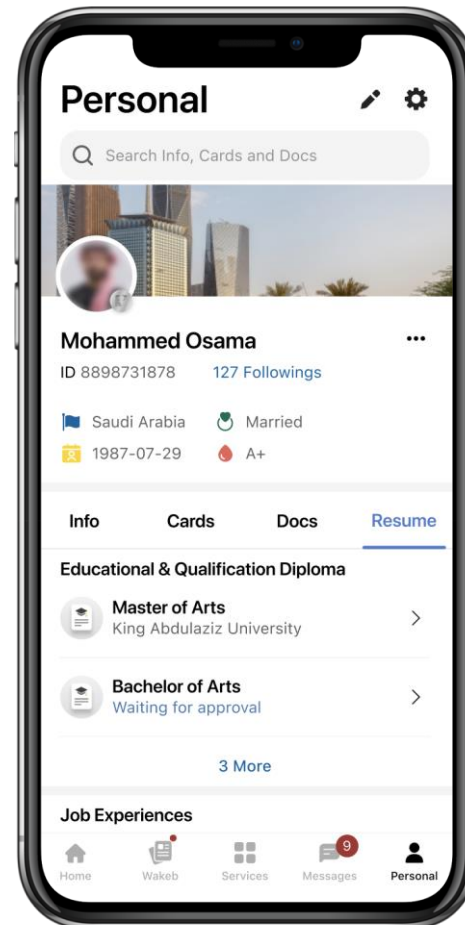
Personal

Search Info, Cards and Docs

Mohammed Osama

ID 8898731878 127 Followings

Saudi Arabia Married

1987-07-29 A+

Info Cards Docs Resume

Educational & Qualification Diploma

Master of Arts
King Abdulaziz University

Bachelor of Arts
Waiting for approval

3 More

Job Experiences

Home Wakeb Services 9 Messages Personal